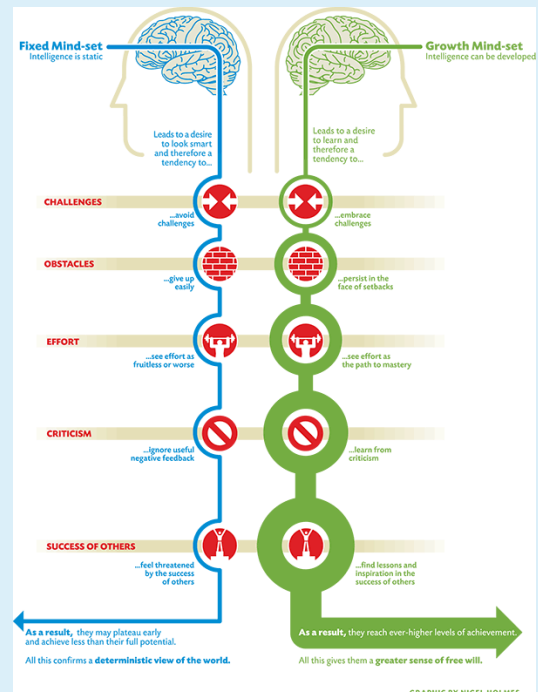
Fixed Mind-set
Intelligence is static

Growth Mind-set
Intelligence can be developed

Leads to a desire to look smart and therefore a tendency to...

Leads to a desire to learn and therefore a tendency to...

CHALLENGES

...avoid challenges

...embrace challenges

OBSTACLES

...give up easily

...persist in the face of setbacks

EFFORT

...see effort as fruitless or worse

...see effort as the path to mastery

CRITICISM

...ignore useful negative feedback

...learn from criticism

SUCCESS OF OTHERS

...feel threatened by the success of others

...find lessons and inspiration in the success of others

As a result, they may plateau early and achieve less than their full potential.

All this confirms a deterministic view of the world.

As a result, they reach ever-higher levels of achievement.

All this gives them a greater sense of free will.

GRAPHIC BY NIGEL HOLMES